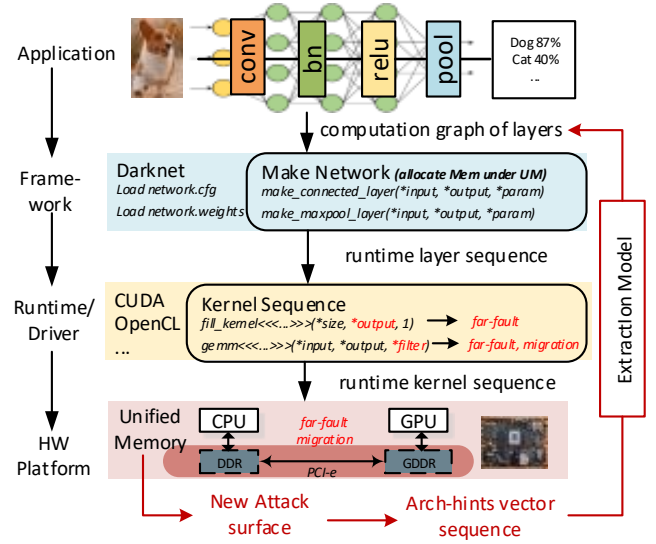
Application

conv
bn
relu
pool

Dog 87%
Cat 40%
..

computation graph of layers

Framework

Darknet
Load network.cfg
Load network.weights

Make Network (allocate Mem under UM)
make_connected_layer(*input, *output, *param)
make_maxpool_layer(*input, *output, *param)

runtime layer sequence

Runtime/Driver

CUDA
OpenCL
...

Kernel Sequence
fill_kernel<<<..>>>(*size, *output, 1) → far-fault
gemm<<<..>>>(*input, *output, *filter) → far-fault, migration

runtime kernel sequence

HW Platform

Unified Memory

CPU
GPU
far-fault
migration
DDR
PCI-e
GDDR

Extraction Model

New Attack surface
Arch-hints vector sequence